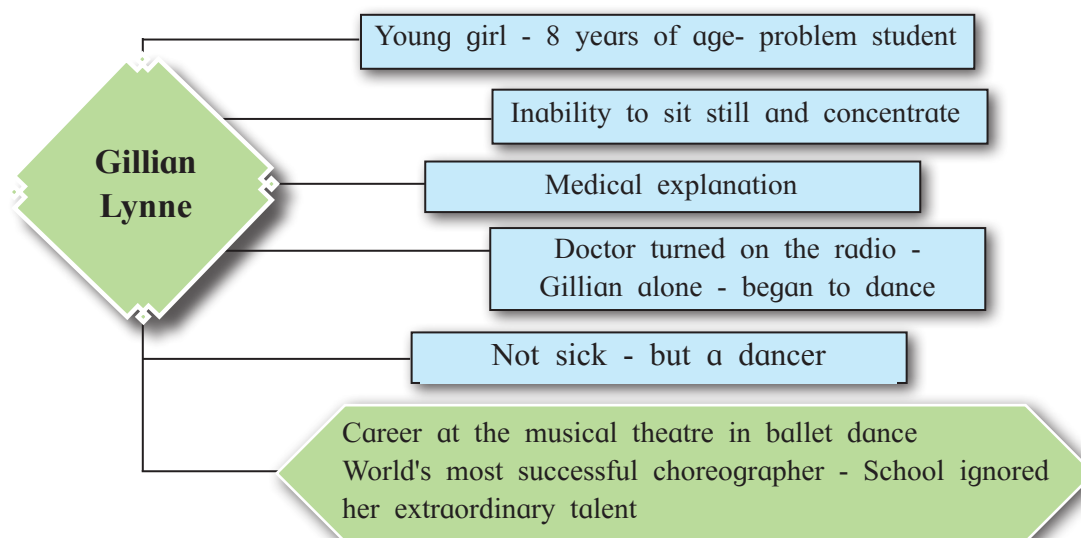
Gillian Lynne

Young girl - 8 years of age- problem student

Inability to sit still and concentrate

Medical explanation

Doctor turned on the radio - Gillian alone - began to dance

Not sick - but a dancer

Career at the musical theatre in ballet dance
World's most successful choreographer - School ignored her extraordinary talent